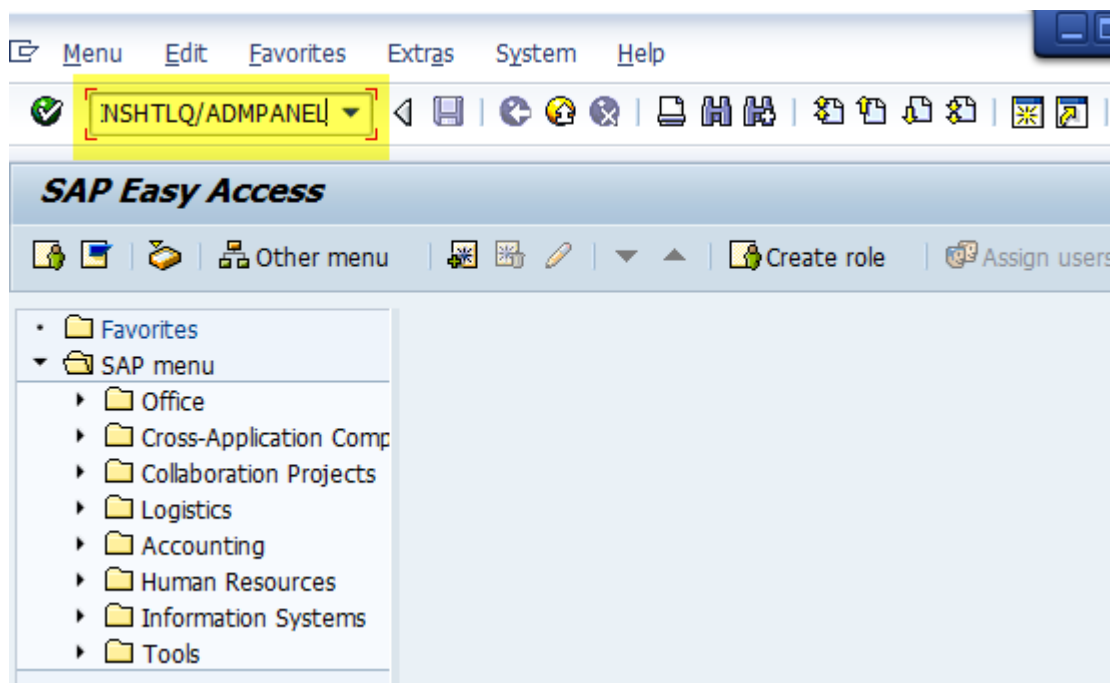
Menu Edit Favorites Extras System Help

NSHTLQ/ADMPANEL

SAP Easy Access

Other menu

Create role

Assign users

Favorites
SAP menu
Office
Cross-Application Comp
Collaboration Projects
Logistics
Accounting
Human Resources
Information Systems
Tools